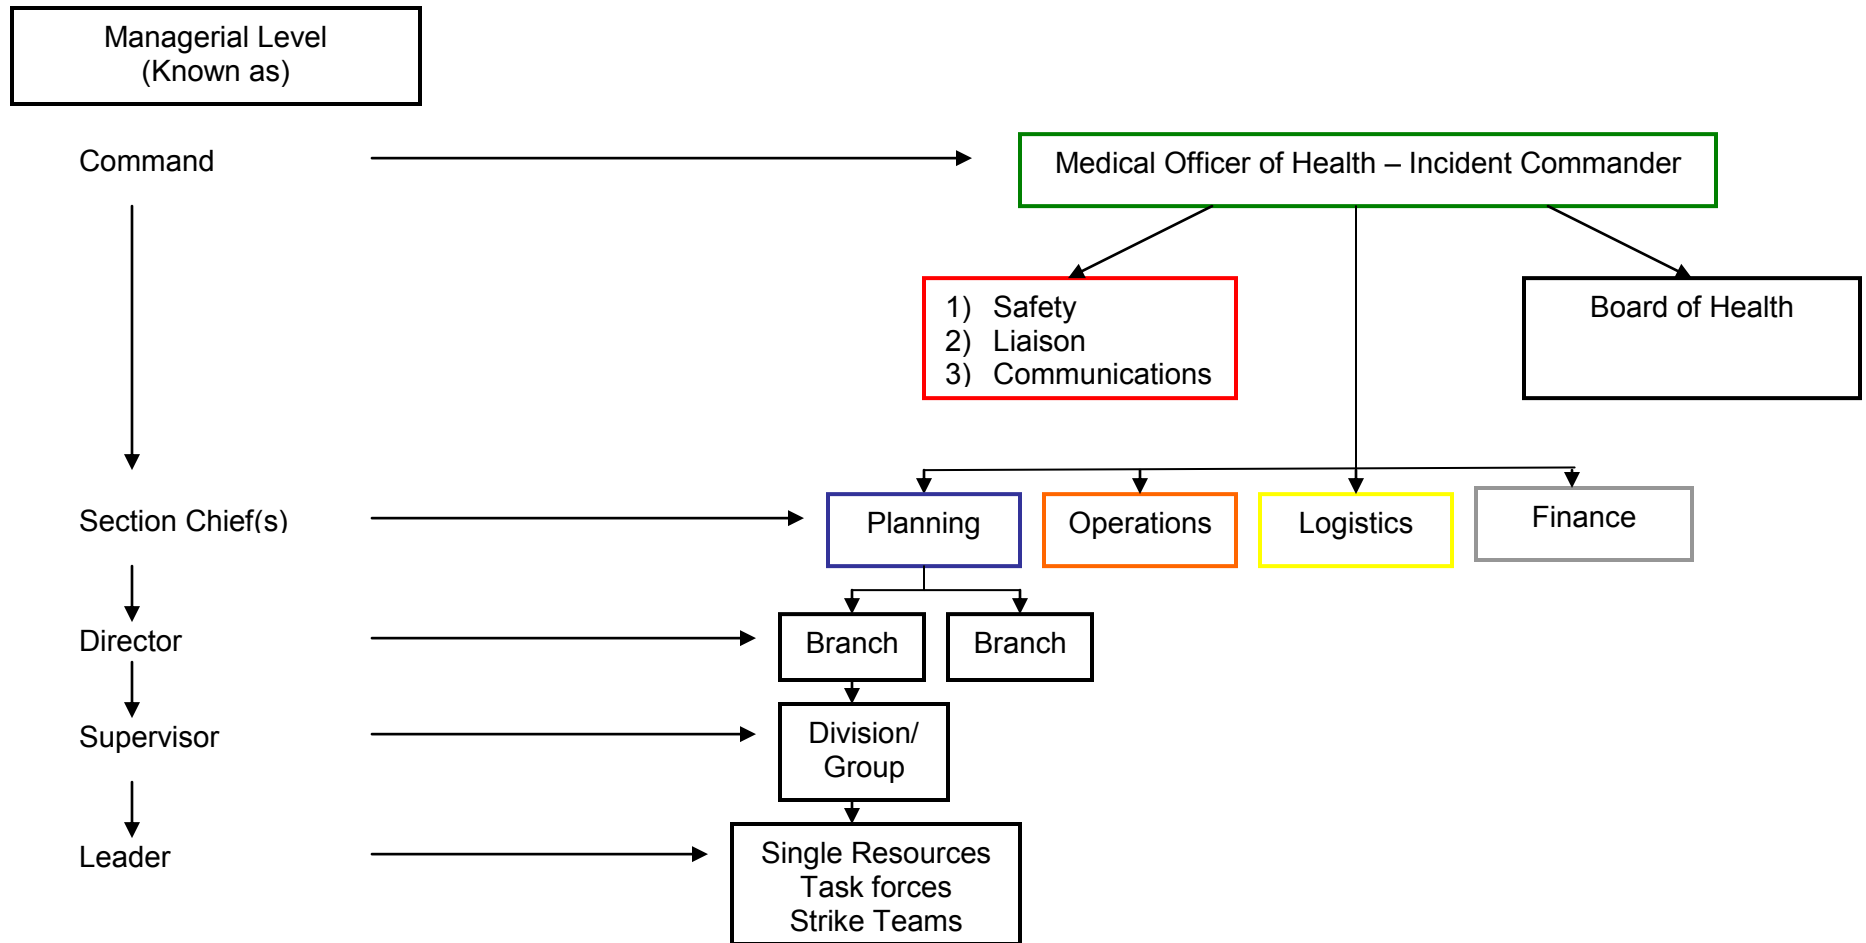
Managerial Level
(Known as)

Command

Medical Officer of Health – Incident Commander

1) Safety
2) Liaison
3) Communications

Board of Health

Section Chief(s)

Planning

Operations

Logistics

Finance

Director

Branch

Branch

Supervisor

Division/
Group

Leader

Single Resources
Task forces
Strike Teams